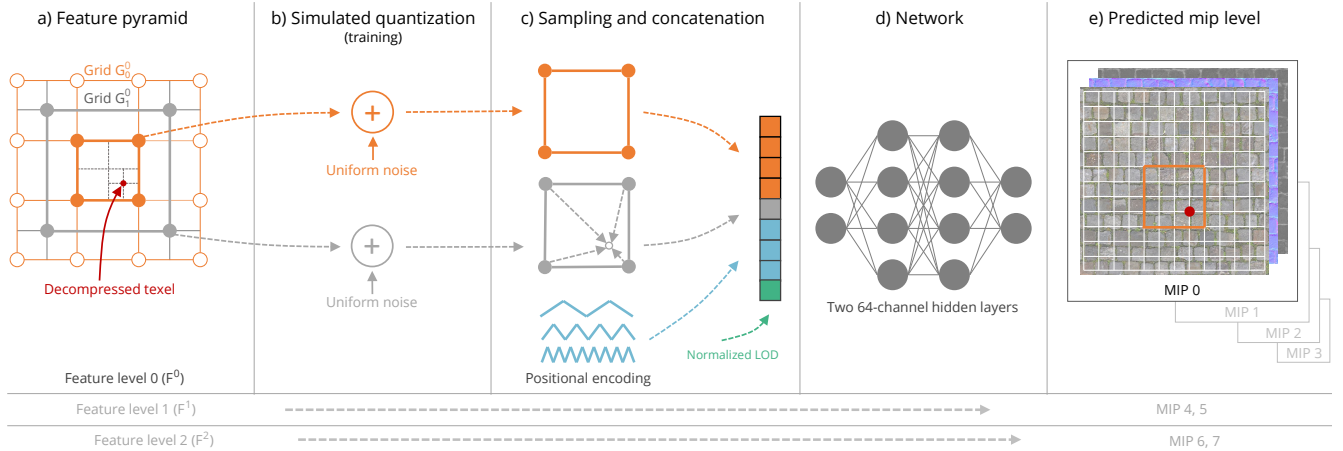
a) Feature pyramid

Grid $G_0^0$

Grid $G_1^0$

Decompressed texel

Feature level 0 ($F^0$)

b) Simulated quantization
(training)

Uniform noise

Uniform noise

c) Sampling and concatenation

Positional encoding

Normalized LOD

d) Network

Two 64-channel hidden layers

e) Predicted mip level

MIP 0

MIP 1

MIP 2

MIP 3

Feature level 1 ($F^1$)

MIP 4, 5

Feature level 2 ($F^2$)

MIP 6, 7